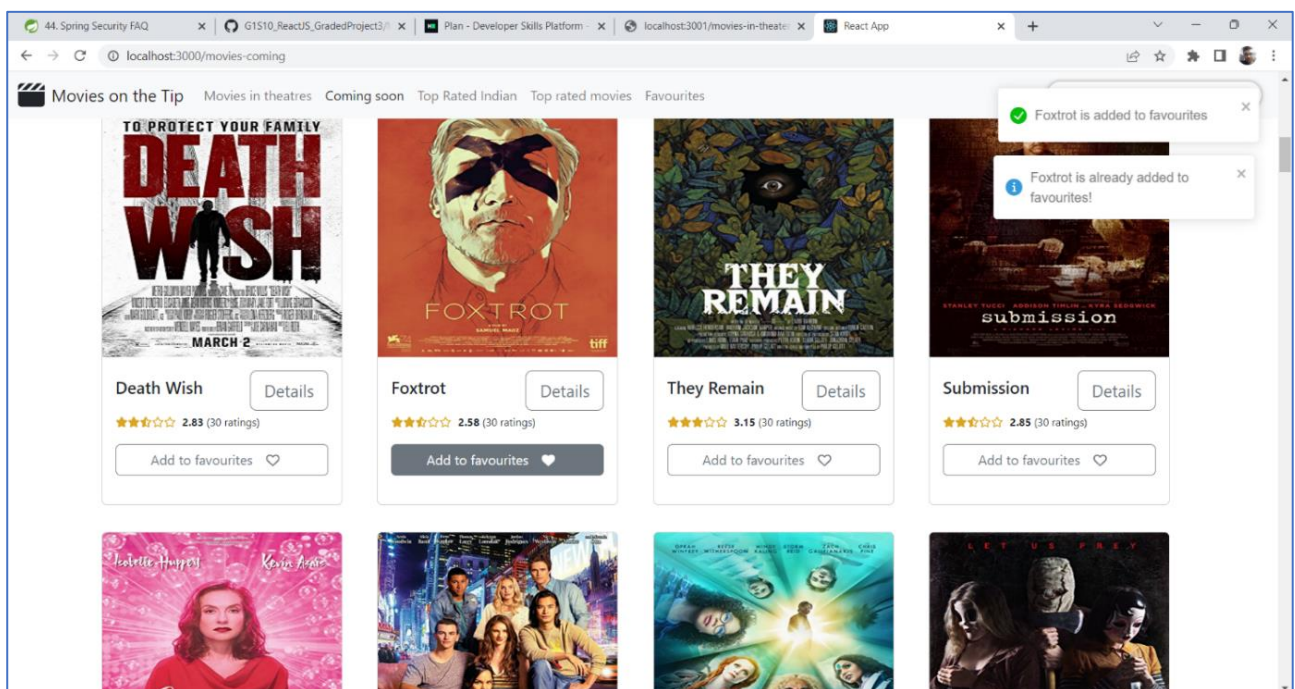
44. Spring Security FAQ
G1S10_ReactJS_GradedProject3/
Plan - Developer Skills Platform
localhost:3001/movies-in-theate
React App
localhost:3000/movies-coming

Movies on the Tip Movies in theatres Coming soon Top Rated Indian Top rated movies Favourites

Foxtrot is added to favourites

Foxtrot is already added to favourites!

TO PROTECT YOUR FAMILY
DEATH WISH
MARCH 2

FOXTROT
SAMUEL MAOZ
tiff

THEY REMAIN

STANLEY TUCCI ADDISON TIMLIN KYRA SEDGWICK
submission

Death Wish
Details
2.83 (30 ratings)
Add to favourites

Foxtrot
Details
2.58 (30 ratings)
Add to favourites

They Remain
Details
3.15 (30 ratings)
Add to favourites

Submission
Details
2.85 (30 ratings)
Add to favourites

Isabelle Huppert Kevin Azaïs

OPRAH WINFREY REESE WITHERSPOON MINDY KALING STORM REID ZACH GALIFIANAKIS CHRIS PINE

LET US PREY